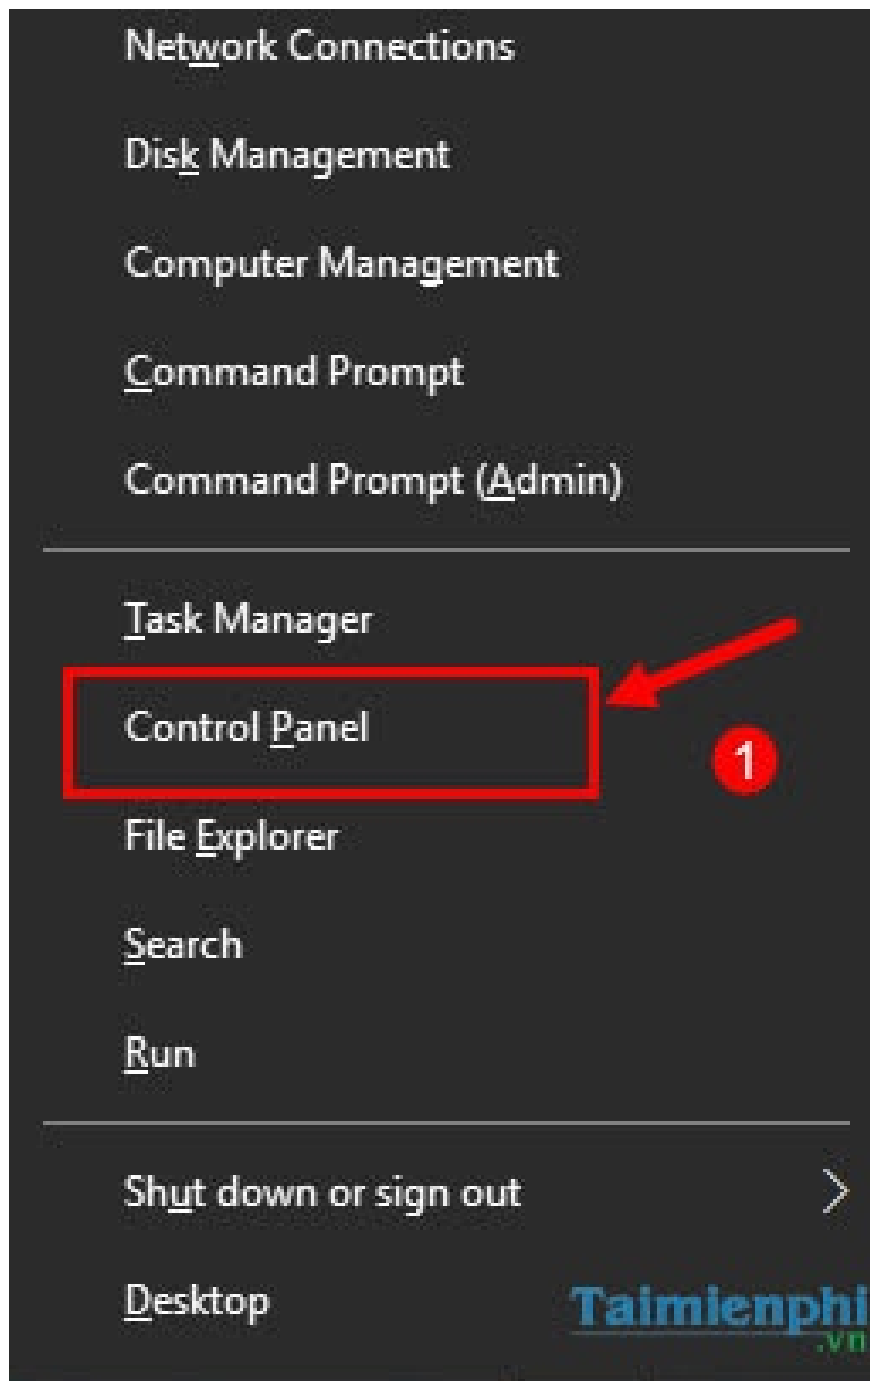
Network Connections

Disk Management

Computer Management

Command Prompt

Command Prompt (Admin)

Task Manager

Control Panel

1

File Explorer

Search

Run

Shut down or sign out

Desktop

Taimienphi.vn